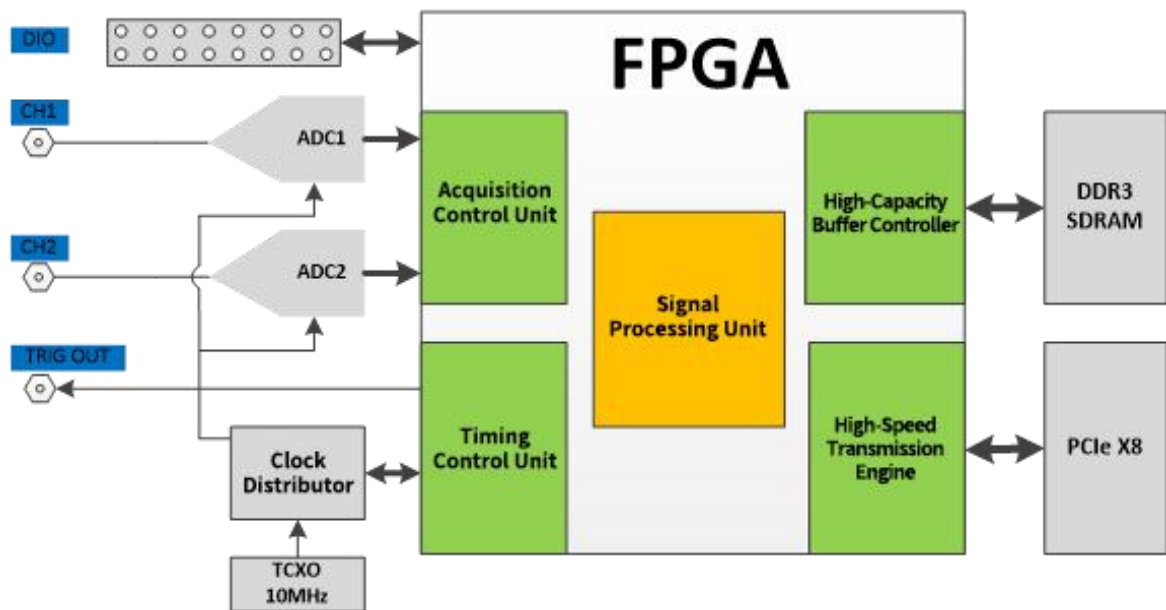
DIO

CH1

ADC1

CH2

ADC2

TRIG OUT

Clock Distributor

TCXO 10MHz

FPGA

Acquisition Control Unit

Timing Control Unit

Signal Processing Unit

High-Capacity Buffer Controller

High-Speed Transmission Engine

DDR3 SDRAM

PCIe X8